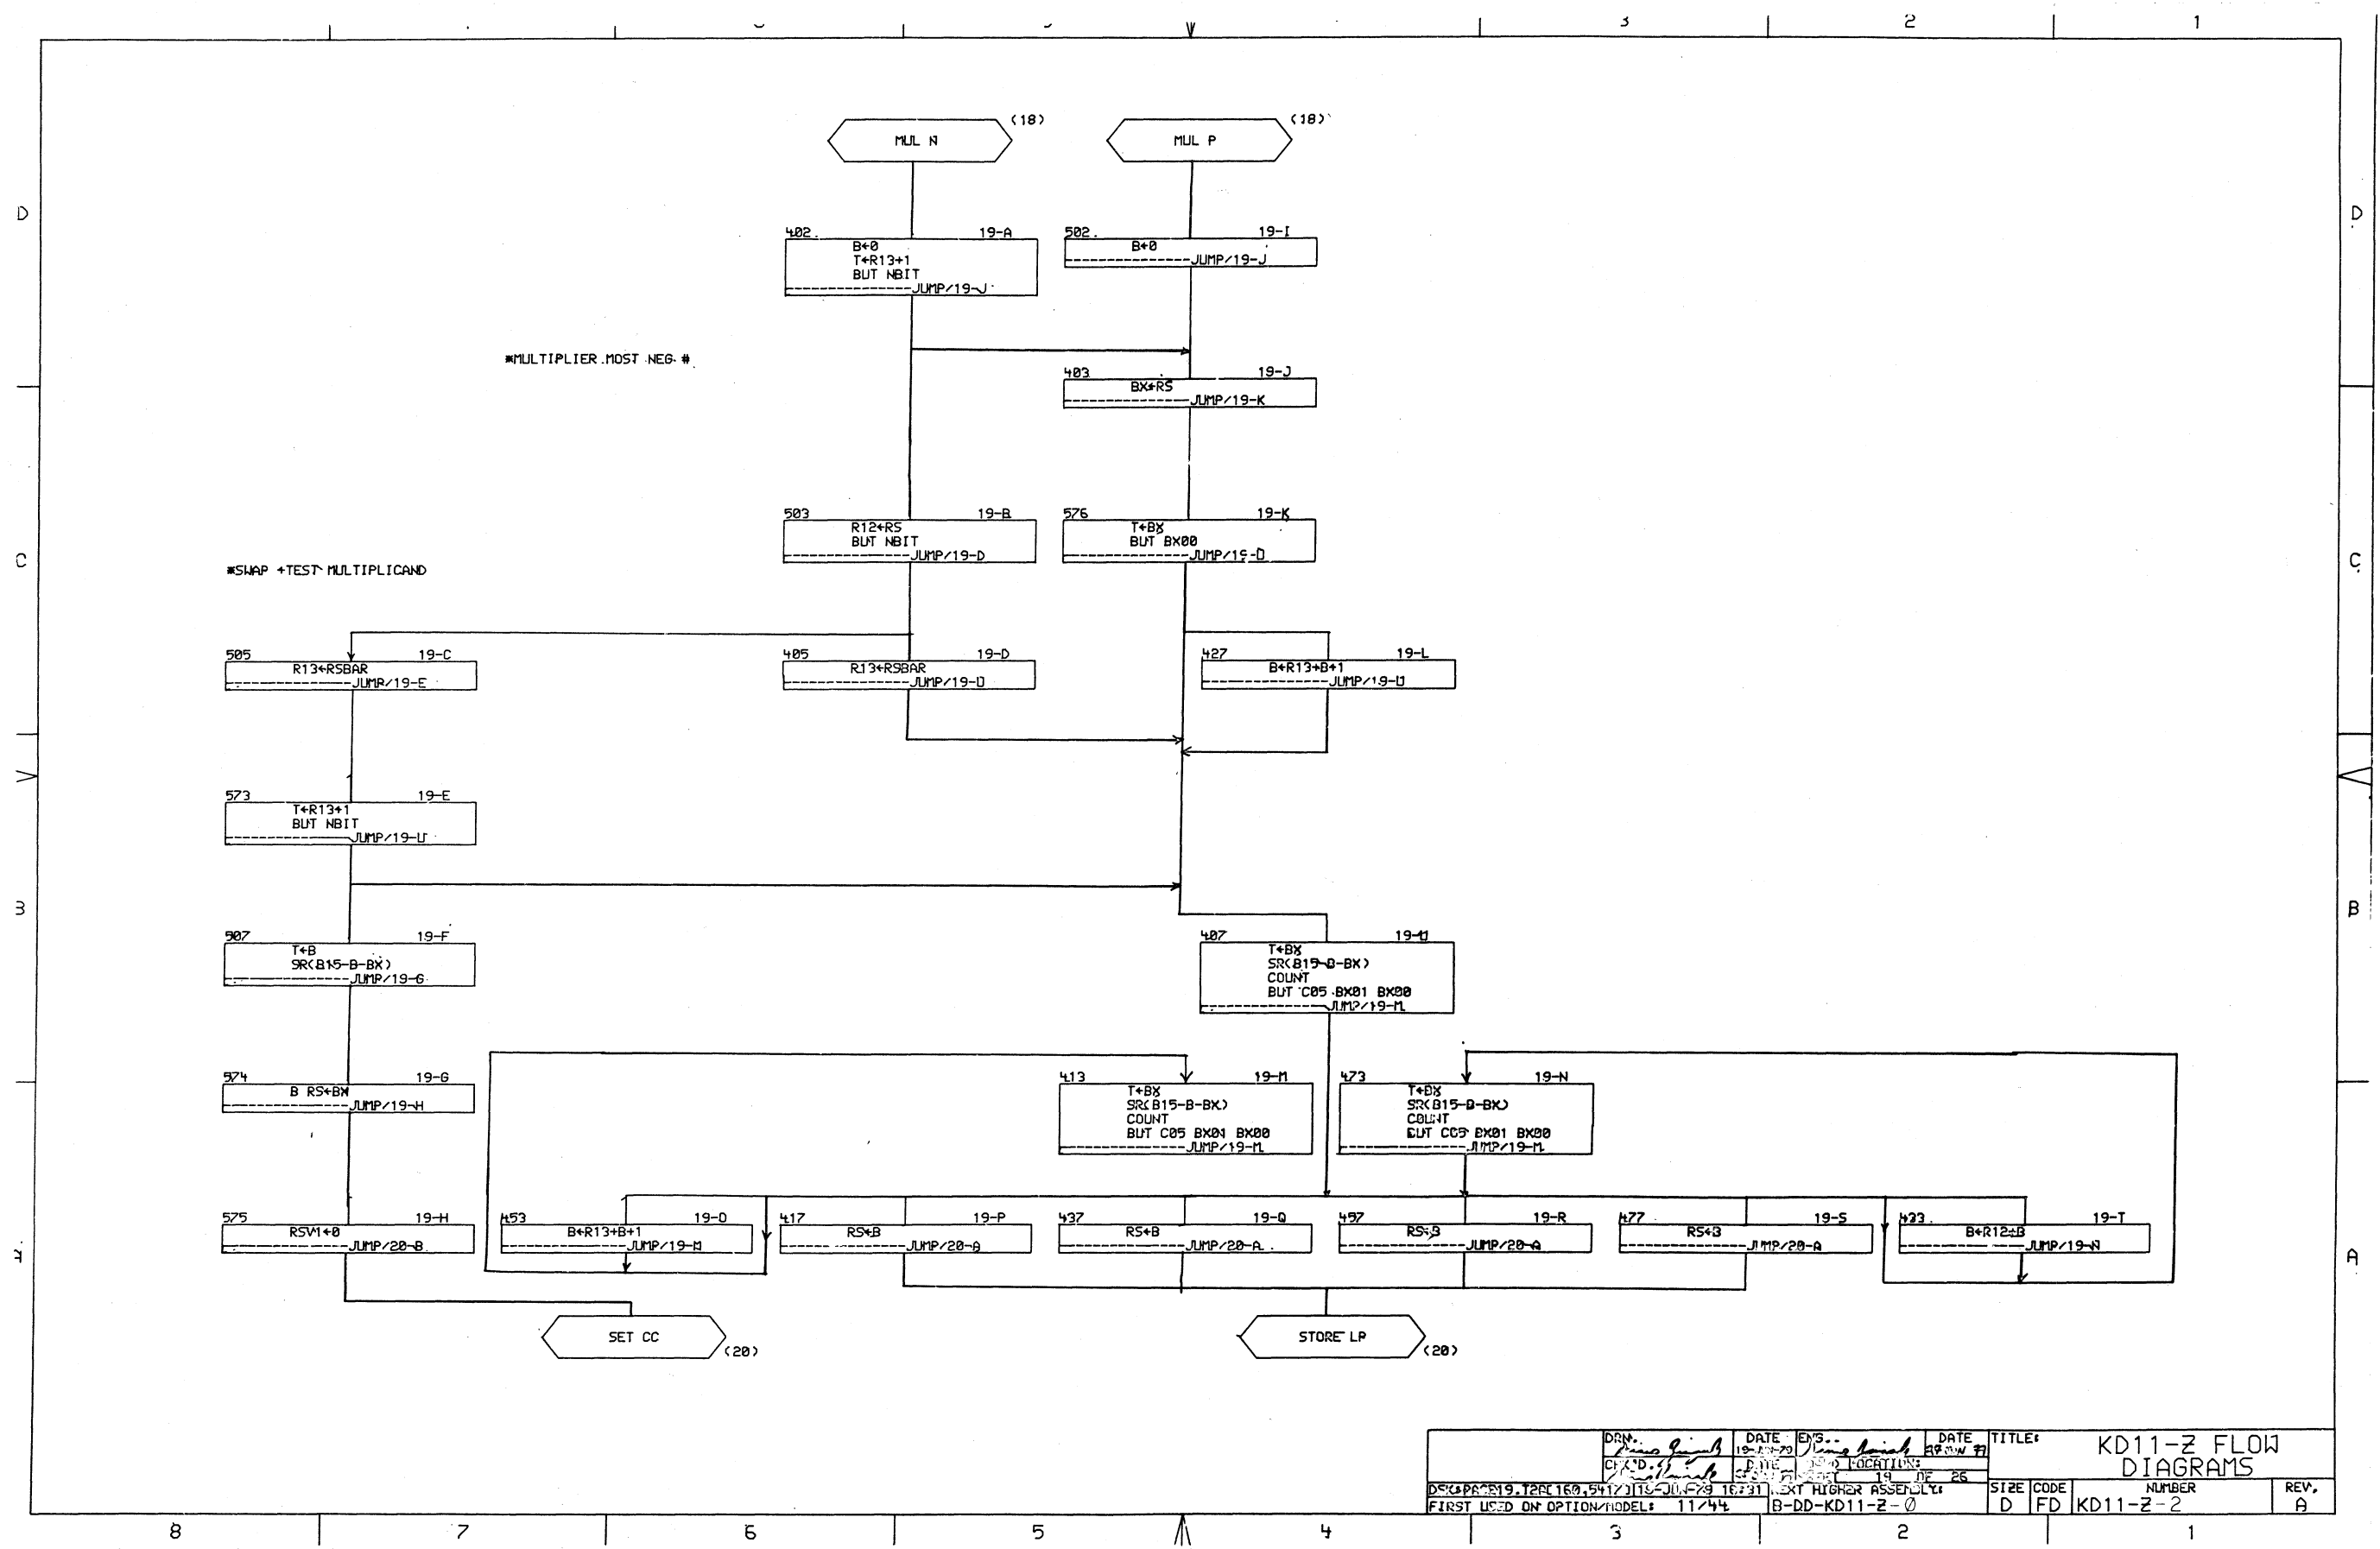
3 2 1

D
C
B
A

D
C
B
A

MUL N (18)
MUL P (18)

402. 19-A
B←0
T←R13+1
BUT NBIT
JUMP/19-J

502. 19-I
B←0
JUMP/19-J

*MULTIPLIER MOST NEG *

403 19-J
BX←RS
JUMP/19-K

503 19-B
R12←RS
BUT NBIT
JUMP/19-D

576 19-K
T←BX
BUT BX00
JUMP/19-D

*SWAP +TEST MULTIPLICAND

505 19-C
R13←RSBAR
JUMP/19-E

405 19-D
R13←RSBAR
JUMP/19-D

427 19-L
B←R13+B+1
JUMP/19-D

573 19-E
T←R13+1
BUT NBIT
JUMP/19-U

507 19-F
T←B
SR(B15-B-BX)
JUMP/19-G

407 19-U
T←BX
SR(B15-B-BX)
COUNT
BUT C05 BX01 BX00
JUMP/19-M

574 19-G
B RS←BX
JUMP/19-H

413 19-M
T←BX
SR(B15-B-BX)
COUNT
BUT C05 BX01 BX00
JUMP/19-M

473 19-N
T←BX
SR(B15-B-BX)
COUNT
BUT C05 BX01 BX00
JUMP/19-M

575 19-H
RSV1←0
JUMP/20-B

453 19-O
B←R13+B+1
JUMP/19-M

417 19-P
RS←B
JUMP/20-A

437 19-Q
RS←B
JUMP/20-A

457 19-R
RS←B
JUMP/20-A

477 19-S
RS←B
JUMP/20-A

423 19-T
B←R12+B
JUMP/19-N

SET CC (20)
STORE LP (20)

DRN. DATE 19-JUN-79 ENG. DATE
CHK'D. DATE LOCATION:
SHEET 19 OF 26
DSK:PAGE19.T20[160,541/1] 19-JUN-79 16:31 NEXT HIGHER ASSEMBLY:
FIRST USED ON OPTION/MODEL: 11/44 B-DD-KD11-Z-0
TITLE: KD11-Z FLOW DIAGRAMS
SIZE D CODE FD NUMBER KD11-Z-2 REV. A

8 7 6 5 4 3 2 1